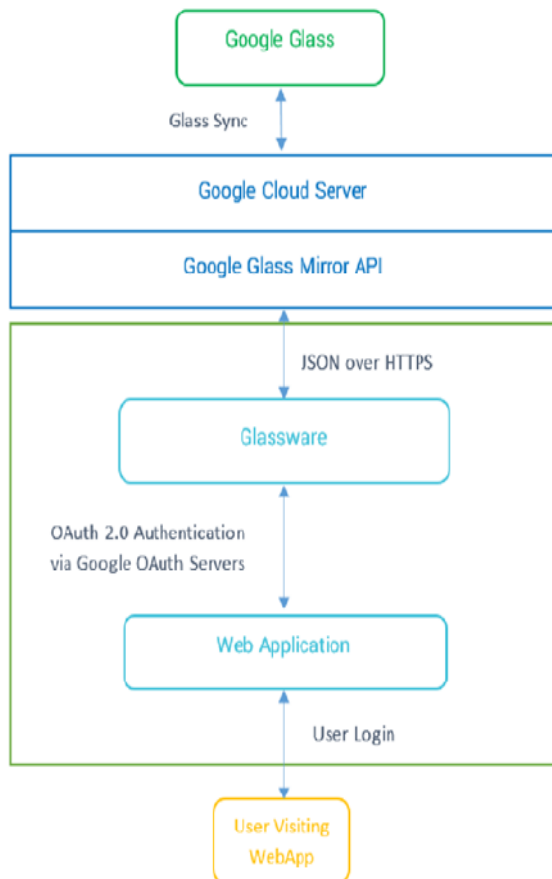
Google Glass

Glass Sync

Google Cloud Server

Google Glass Mirror API

JSON over HTTPS

Glassware

OAuth 2.0 Authentication via Google OAuth Servers

Web Application

User Login

User Visiting WebApp